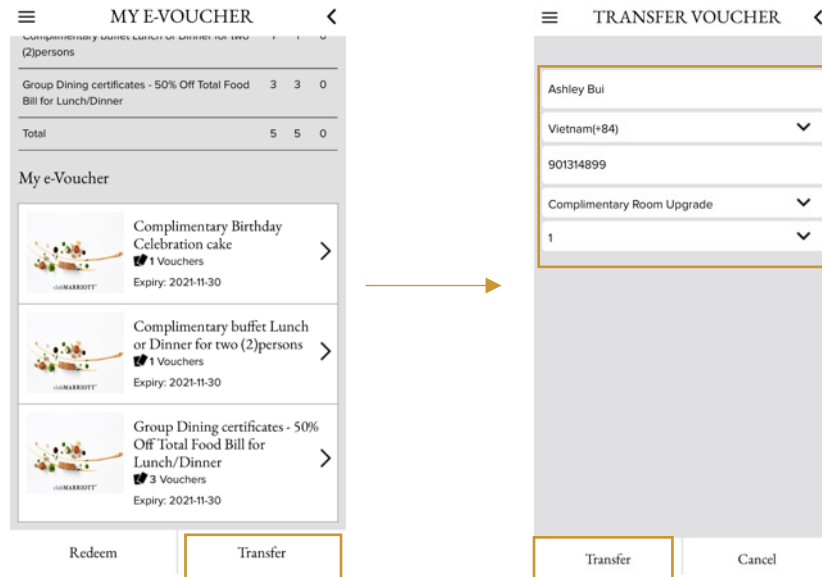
MY E-VOUCHER

Complimentary Buffet Lunch or Dinner for two (2)persons 1 1 0

| | | | |
|---|---|---|---|
| Group Dining certificates - 50% Off Total Food Bill for Lunch/Dinner | 3 | 3 | 0 |
| Total | 5 | 5 | 0 |

My e-Voucher

clubMARRIOTT
Complimentary Birthday Celebration cake
1 Vouchers
Expiry: 2021-11-30

clubMARRIOTT
Complimentary buffet Lunch or Dinner for two (2)persons
1 Vouchers
Expiry: 2021-11-30

clubMARRIOTT
Group Dining certificates - 50% Off Total Food Bill for Lunch/Dinner
3 Vouchers
Expiry: 2021-11-30

Redeem
Transfer

TRANSFER VOUCHER

Ashley Bui
Vietnam(+84)
901314899
Complimentary Room Upgrade
1

Transfer
Cancel